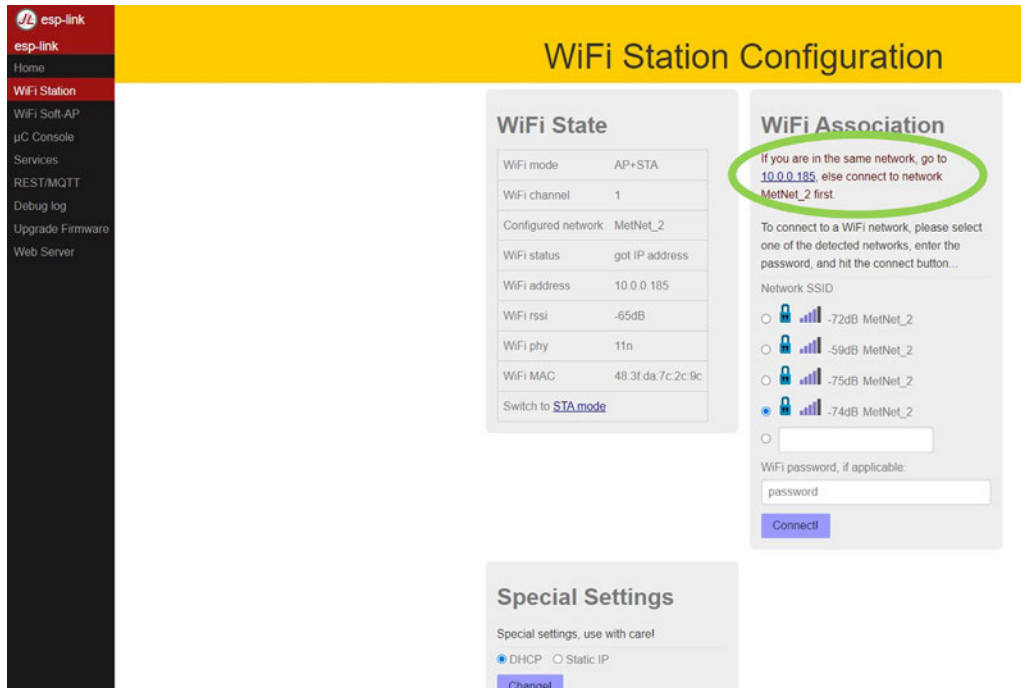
esp-link
esp-link
Home
WiFi Station
WiFi Soft-AP
µC Console
Services
REST/MQTT
Debug log
Upgrade Firmware
Web Server

WiFi Station Configuration

WiFi State

| WiFi mode | AP+STA |
|---|---|
| WiFi channel | 1 |
| Configured network | MetNet_2 |
| WiFi status | got IP address |
| WiFi address | 10.0.0.185 |
| WiFi rssi | -65dB |
| WiFi phy | 11n |
| WiFi MAC | 48:3f:da:7c:2c:9c |
| Switch to STA mode | |

WiFi Association

If you are in the same network, go to 10.0.0.185, else connect to network MetNet_2 first.

To connect to a WiFi network, please select one of the detected networks, enter the password, and hit the connect button...

Network SSID

-72dB MetNet_2
-59dB MetNet_2
-75dB MetNet_2
-74dB MetNet_2

WiFi password, if applicable:

password

Connect!

Special Settings

Special settings, use with care!

DHCP Static IP

Change!